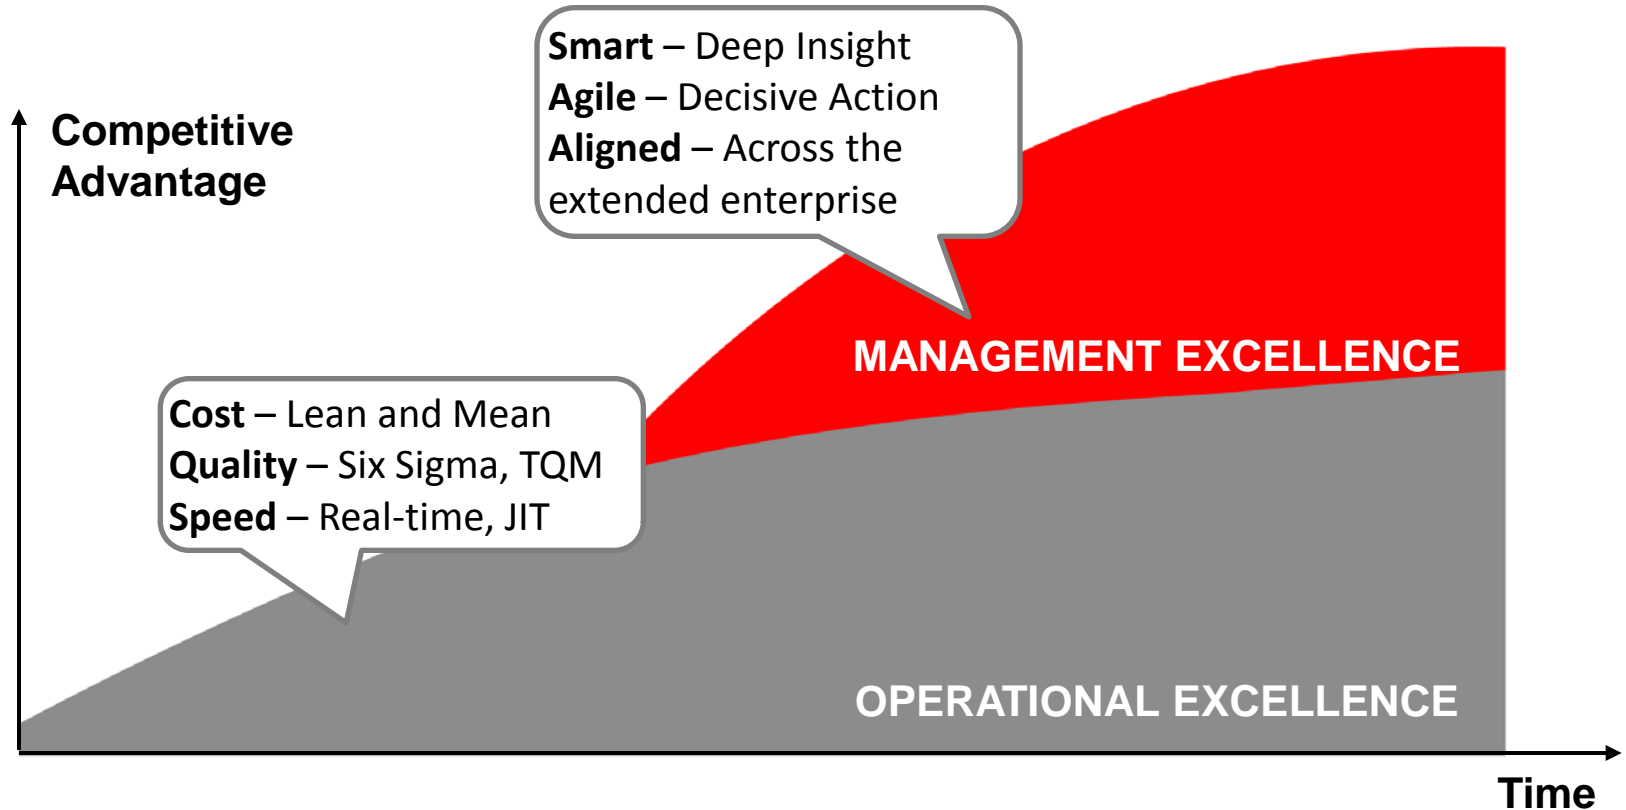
Competitive Advantage

Smart – Deep Insight
Agile – Decisive Action
Aligned – Across the extended enterprise

MANAGEMENT EXCELLENCE

Cost – Lean and Mean
Quality – Six Sigma, TQM
Speed – Real-time, JIT

OPERATIONAL EXCELLENCE

Time